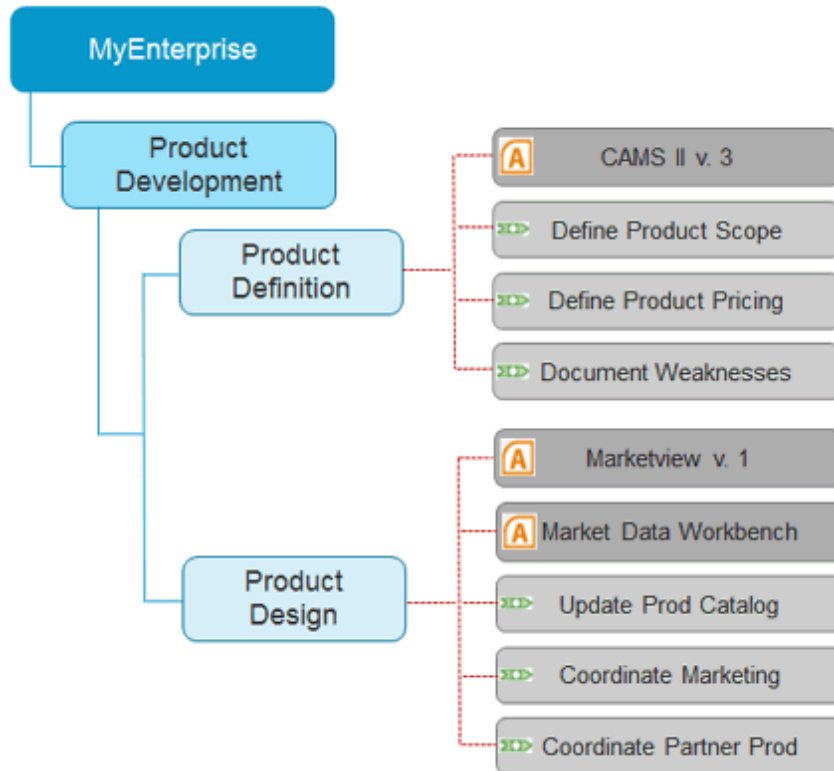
MyEnterprise

Product Development

Product Definition

A CAMS II v. 3

Define Product Scope

Define Product Pricing

Document Weaknesses

Product Design

A Marketview v. 1

A Market Data Workbench

Update Prod Catalog

Coordinate Marketing

Coordinate Partner Prod